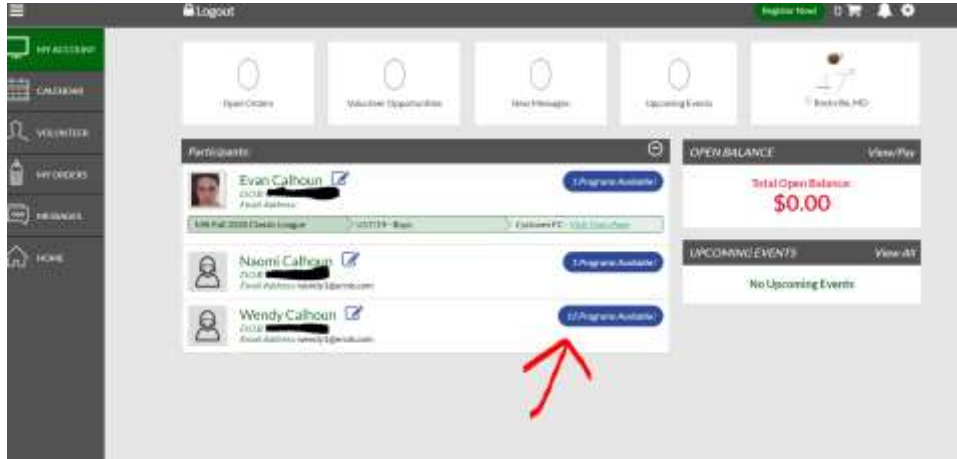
Logout

Register Now! 0

MY ACCOUNT

CALENDAR

VOLUNTEER

MY ORDERS

MESSAGES

HOME

0
Open Orders

0
Volunteer Opportunities

0
New Messages

0
Upcoming Events

47°
Rockville, MD

Participants

Evan Calhoun
DOB
Email Address

1 Programs Available!

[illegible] Fall 2020 Classic League | U15/19 - Boys | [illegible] FC - Visit Team Page

Naomi Calhoun
DOB
Email Address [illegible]

1 Programs Available!

Wendy Calhoun
DOB
Email Address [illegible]

12 Programs Available!

OPEN BALANCE
View/Pay

Total Open Balance
$0.00

UPCOMING EVENTS
View All

No Upcoming Events